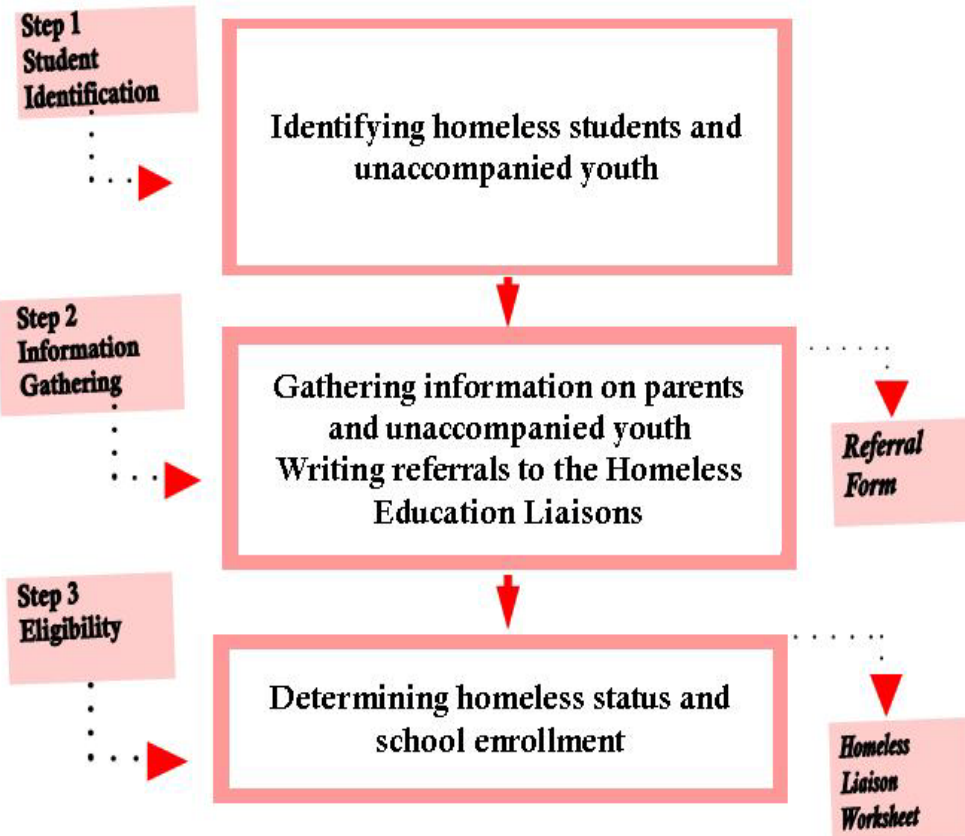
Step 1
Student
Identification

Identifying homeless students and unaccompanied youth

Step 2
Information
Gathering

Gathering information on parents and unaccompanied youth
Writing referrals to the Homeless Education Liaisons

Referral
Form

Step 3
Eligibility

Determining homeless status and school enrollment

Homeless
Liaison
Worksheet